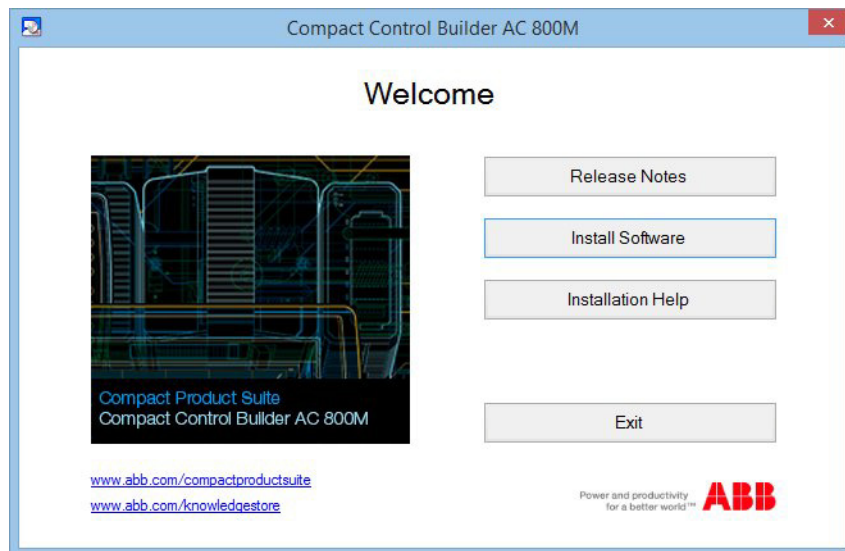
Compact Control Builder AC 800M

Welcome

Compact Product Suite
Compact Control Builder AC 800M

Release Notes

Install Software

Installation Help

Exit

www.abb.com/compactproductsuite

www.abb.com/knowledgestore

Power and productivity for a better world™

ABB